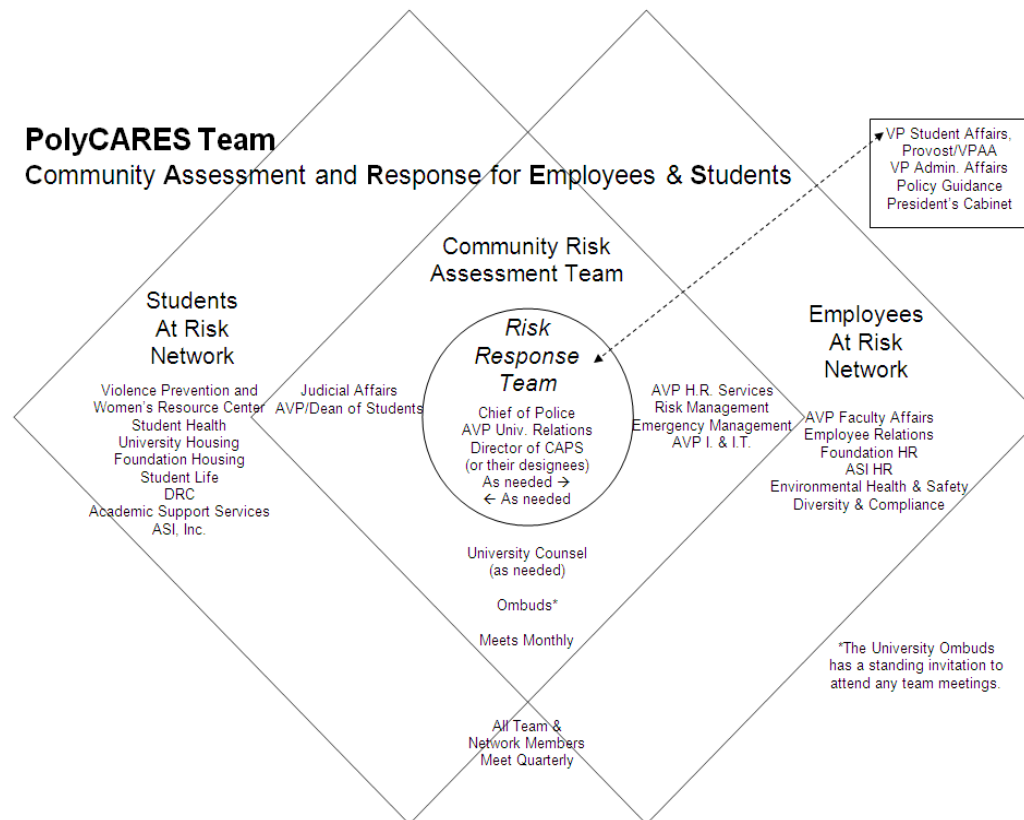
PolyCARES Team
Community Assessment and Response for Employees & Students

VP Student Affairs, Provost/VPAA
VP Admin. Affairs
Policy Guidance
President's Cabinet

Community Risk Assessment Team

Students At Risk Network

Violence Prevention and Women's Resource Center
Student Health
University Housing
Foundation Housing
Student Life
DRC
Academic Support Services
ASI, Inc.

Judicial Affairs
AVP/Dean of Students

Risk Response Team

Chief of Police
AVP Univ. Relations
Director of CAPS
(or their designees)
As needed →
← As needed

AVP H.R. Services
Risk Management
Emergency Management
AVP I. & I.T.

Employees At Risk Network

AVP Faculty Affairs
Employee Relations
Foundation HR
ASI HR
Environmental Health & Safety
Diversity & Compliance

University Counsel
(as needed)

Ombuds*

Meets Monthly

*The University Ombuds has a standing invitation to attend any team meetings.

All Team & Network Members Meet Quarterly